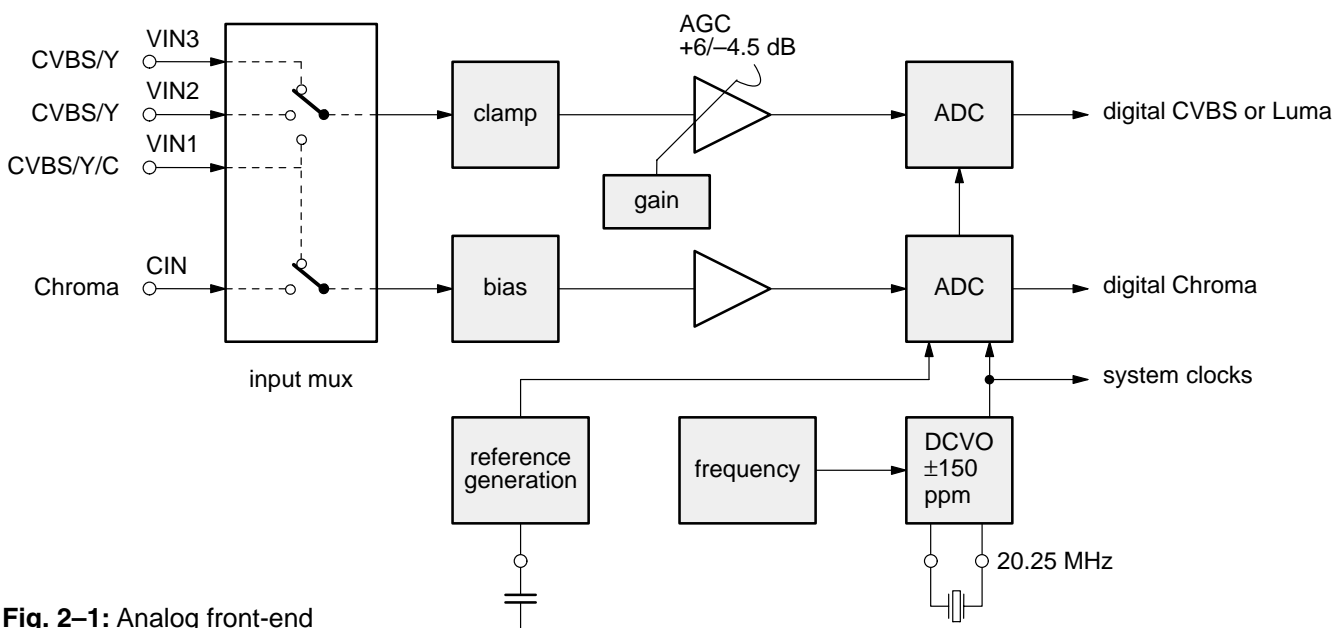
CVBS/Y
VIN3
CVBS/Y
VIN2
VIN1
CVBS/Y/C
CIN
Chroma
input mux
clamp
AGC
+6/–4.5 dB
gain
ADC
digital CVBS or Luma
bias
ADC
digital Chroma
system clocks
reference generation
frequency
DCVO
$\pm150$
ppm
20.25 MHz

**Fig. 2–1:** Analog front-end